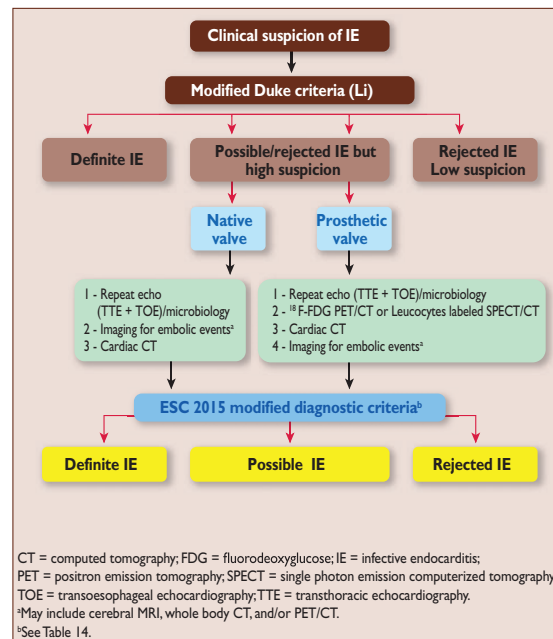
Clinical suspicion of IE

Modified Duke criteria (Li)

Definite IE

Possible/rejected IE but high suspicion

Rejected IE Low suspicion

Native valve

Prosthetic valve

1 - Repeat echo (TTE + TOE)/microbiology
2 - Imaging for embolic events$^a$
3 - Cardiac CT

1 - Repeat echo (TTE + TOE)/microbiology
2 - $^{18}$F-FDG PET/CT or Leucocytes labeled SPECT/CT
3 - Cardiac CT
4 - Imaging for embolic events$^a$

ESC 2015 modified diagnostic criteria$^b$

Definite IE

Possible IE

Rejected IE

CT = computed tomography; FDG = fluorodeoxyglucose; IE = infective endocarditis;
PET = positron emission tomography; SPECT = single photon emission computerized tomography
TOE = transoesophageal echocardiography; TTE = transthoracic echocardiography.
$^a$May include cerebral MRI, whole body CT, and/or PET/CT.
$^b$See Table 14.